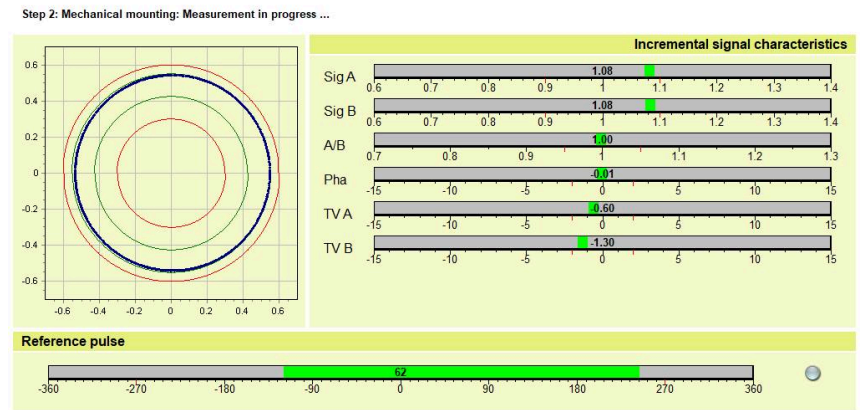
Step 2: Mechanical mounting: Measurement in progress ...

0.6
0.4
0.2
0
-0.2
-0.4
-0.6
-0.6 -0.4 -0.2 0 0.2 0.4 0.6

Incremental signal characteristics

Sig A 1.08
0.6 0.7 0.8 0.9 1 1.1 1.2 1.3 1.4

Sig B 1.08
0.6 0.7 0.8 0.9 1 1.1 1.2 1.3 1.4

A/B 1.00
0.7 0.8 0.9 1 1.1 1.2 1.3

Pha -0.01
-15 -10 -5 0 5 10 15

TV A -0.60
-15 -10 -5 0 5 10 15

TV B -1.30
-15 -10 -5 0 5 10 15

Reference pulse

62
-360 -270 -180 -90 0 90 180 270 360